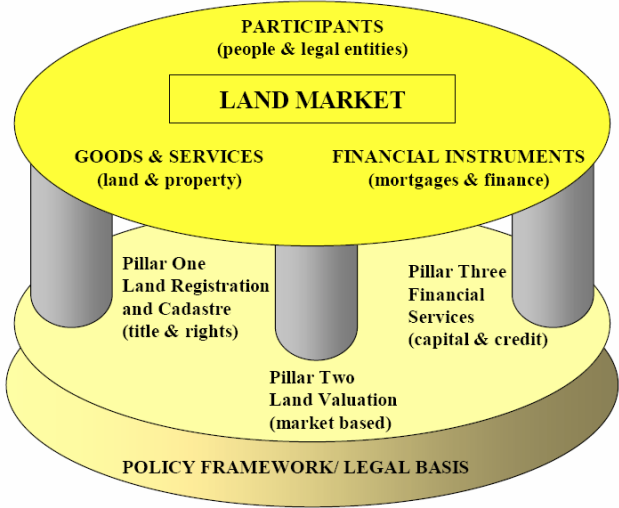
PARTICIPANTS
(people & legal entities)

LAND MARKET

GOODS & SERVICES
(land & property)

FINANCIAL INSTRUMENTS
(mortgages & finance)

Pillar One
Land Registration
and Cadastre
(title & rights)

Pillar Two
Land Valuation
(market based)

Pillar Three
Financial
Services
(capital & credit)

POLICY FRAMEWORK/ LEGAL BASIS